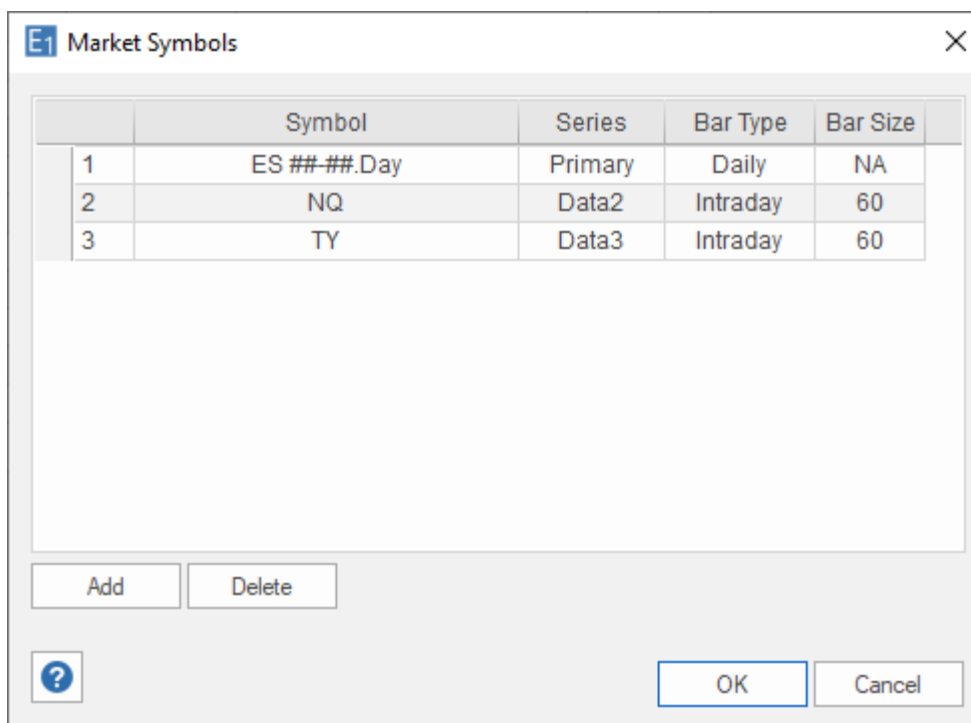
E1 Market Symbols

|  | Symbol | Series | Bar Type | Bar Size |
|---|---|---|---|---|
| 1 | ES ##-##.Day | Primary | Daily | NA |
| 2 | NQ | Data2 | Intraday | 60 |
| 3 | TY | Data3 | Intraday | 60 |

Add Delete

? OK Cancel